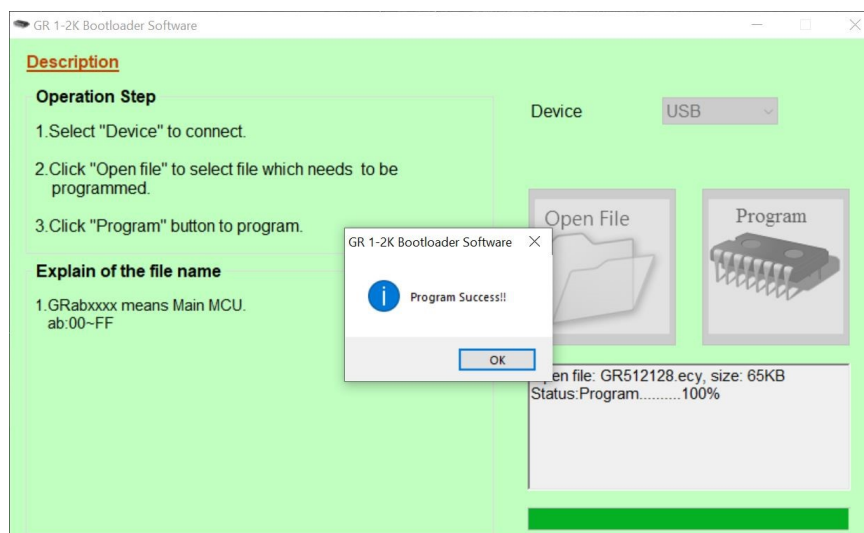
GR 1-2K Bootloader Software

Description

Operation Step

1.Select "Device" to connect.

2.Click "Open file" to select file which needs to be programmed.

3.Click "Program" button to program.

Explain of the file name

1.GRabxxxx means Main MCU. ab:00~FF

Device USB

Open File

Program

GR 1-2K Bootloader Software

Program Success!!

OK

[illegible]en file: GR512128.ecy, size: 65KB
Status:Program..........100%